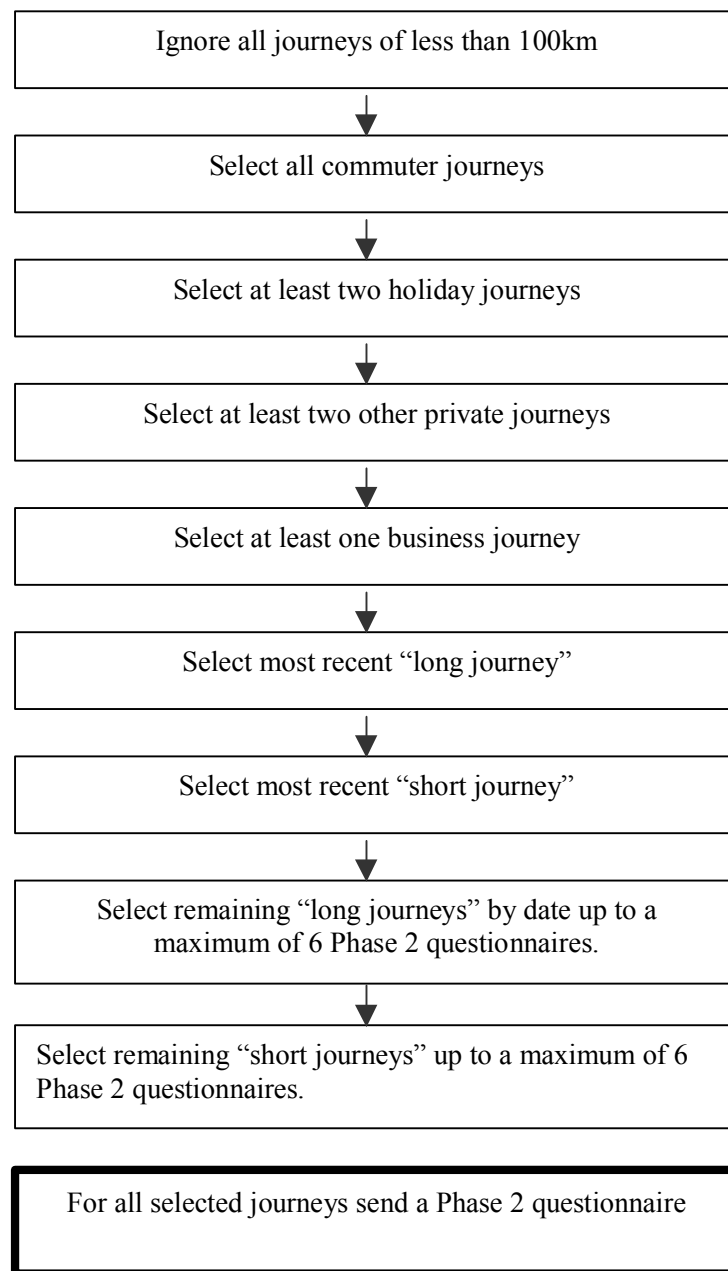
Ignore all journeys of less than 100km

Select all commuter journeys

Select at least two holiday journeys

Select at least two other private journeys

Select at least one business journey

Select most recent “long journey”

Select most recent “short journey”

Select remaining “long journeys” by date up to a maximum of 6 Phase 2 questionnaires.

Select remaining “short journeys” up to a maximum of 6 Phase 2 questionnaires.

For all selected journeys send a Phase 2 questionnaire